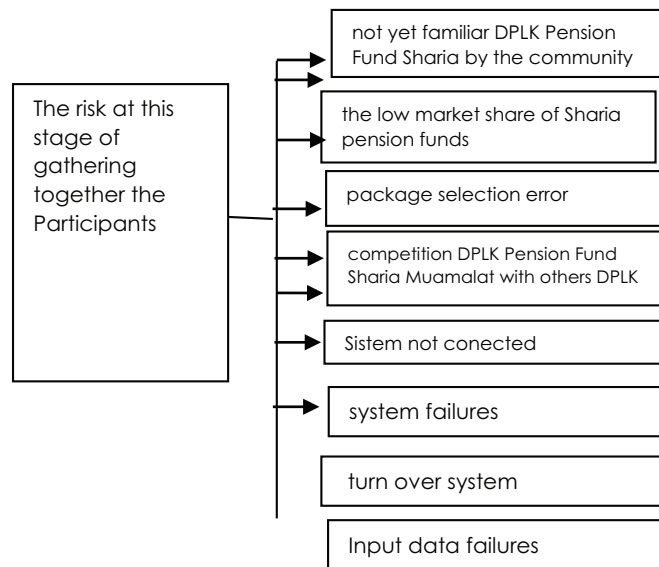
The risk at this stage of gathering together the Participants

not yet familiar DPLK Pension Fund Sharia by the community

the low market share of Sharia pension funds

package selection error

competition DPLK Pension Fund Sharia Muamalat with others DPLK

Sistem not conected

system failures

turn over system

Input data failures